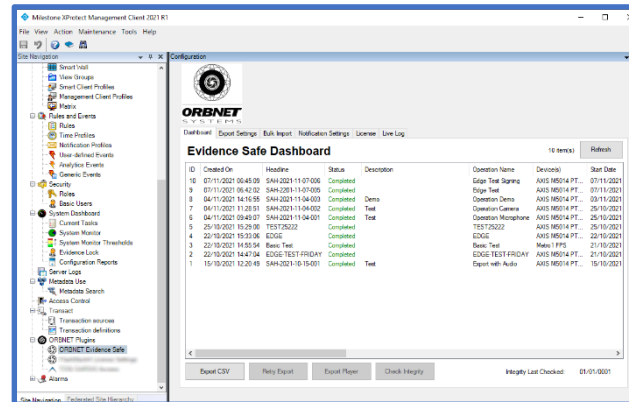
Milestone XProtect Management Client 2021 R1

File View Action Maintenance Tools Help

Site Navigation

Smart Wall
View Groups
Smart Client Profiles
Management Client Profiles
Matrix
Rules and Events
Rules
Time Profiles
Notification Profiles
User-defined Events
Analytics Events
Generic Events
Security
Roles
Basic Users
System Dashboard
Current Tasks
System Monitor
System Monitor Thresholds
Evidence Lock
Configuration Reports
Server Logs
Metadata Use
Metadata Search
Access Control
Transact
Transaction sources
Transaction definitions
ORBNET Plugins
ORBNET Evidence Safe
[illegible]
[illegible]
Alarms

Site Navigation Federated Site Hierarchy

Configuration

ORBNET SYSTEMS

Dashboard Export Settings Bulk Import Notification Settings License Live Log

Evidence Safe Dashboard

10 item(s) Refresh

| ID | Created On | Headline | Status | Description | Operation Name | Device(s) | Start Date |
|---|---|---|---|---|---|---|---|
| 10 | 07/11/2021 06:45:09 | SAH-2021-11-07-006 | Completed | | Edge Test Signing | AXIS M5014 PT... | 07/11/2021 |
| 9 | 07/11/2021 06:42:02 | SAH-2201-11-07-005 | Completed | | Edge Test | AXIS M5014 PT... | 07/11/2021 |
| 8 | 04/11/2021 14:16:55 | SAH-2021-11-04-003 | Completed | Demo | Operation Demo | AXIS M5014 PT... | 03/11/2021 |
| 7 | 04/11/2021 11:28:51 | SAH-2021-11-04-002 | Completed | Test | Operation Camera | AXIS M5014 PT... | 25/10/2021 |
| 6 | 04/11/2021 09:49:07 | SAH-2021-11-04-001 | Completed | Test | Operation Microphone | AXIS M5014 PT... | 25/10/2021 |
| 5 | 25/10/2021 15:29:00 | TEST25222 | Completed | | TEST25222 | AXIS M5014 PT... | 25/10/2021 |
| 4 | 22/10/2021 15:33:06 | EDGE | Completed | | EDGE | AXIS M5014 PT... | 22/10/2021 |
| 3 | 22/10/2021 14:55:54 | Basic Test | Completed | | Basic Test | Mobo1 FPS | 21/10/2021 |
| 2 | 22/10/2021 14:47:04 | EDGE-TEST-FRIDAY | Completed | | EDGE-TEST-FRIDAY | AXIS M5014 PT... | 21/10/2021 |
| 1 | 15/10/2021 12:20:49 | SAH-2021-10-15-001 | Completed | Test | Export with Audio | AXIS M5014 PT... | 15/10/2021 |

Export CSV Retry Export Export Player Check Integrity

Integrity Last Checked: 01/01/0001